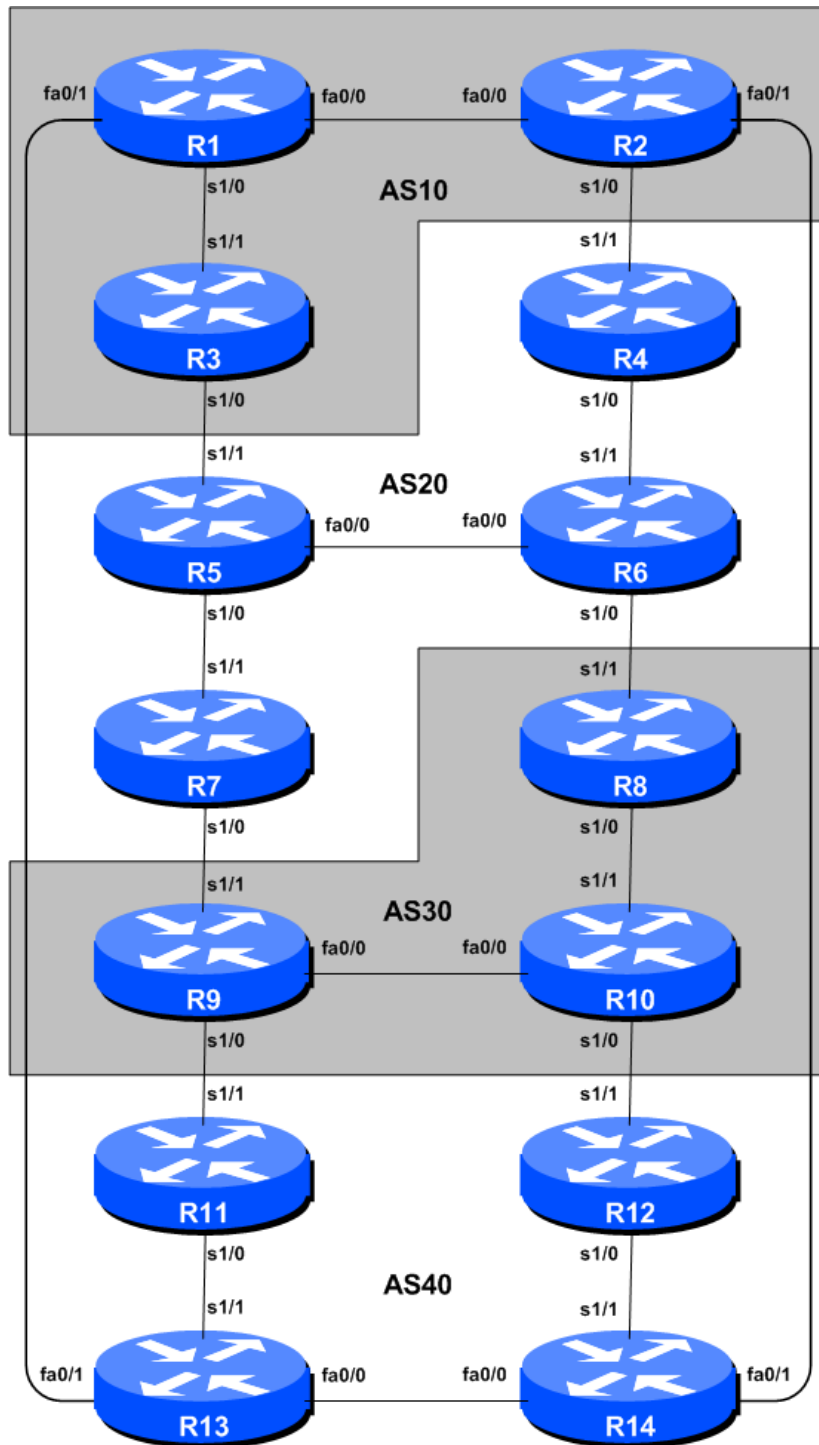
fa0/1
R1
fa0/0
fa0/0
R2
fa0/1
s1/0
AS10
s1/0
s1/1
s1/1
R3
R4
s1/0
s1/0
s1/1
AS20
s1/1
R5
fa0/0
fa0/0
R6
s1/0
s1/0
s1/1
s1/1
R7
R8
s1/0
s1/0
s1/1
AS30
s1/1
R9
fa0/0
fa0/0
R10
s1/0
s1/0
s1/1
s1/1
R11
R12
s1/0
AS40
s1/0
s1/1
s1/1
fa0/1
R13
fa0/0
fa0/0
R14
fa0/1